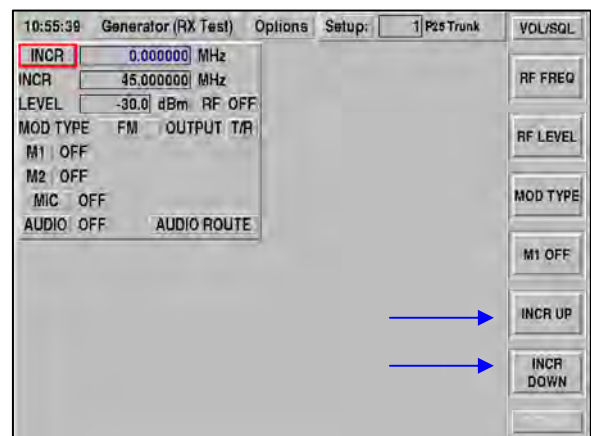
10:55:39 Generator (RX Test) Options Setup: 1 P25 Trunk

VOL/SQL

INCR 0.000000 MHz
INCR 45.000000 MHz
LEVEL -30.0 dBm RF OFF
MOD TYPE FM OUTPUT T/R
M1 OFF
M2 OFF
MIC OFF
AUDIO OFF AUDIO ROUTE

RF FREQ

RF LEVEL

MOD TYPE

M1 OFF

INCR UP

INCR DOWN